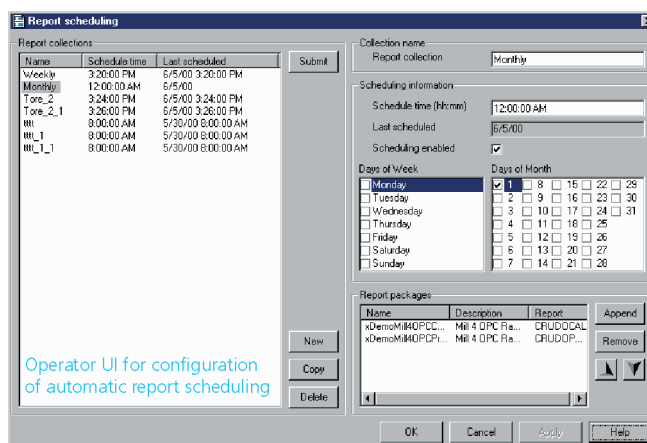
Report scheduling

Report collections

| Name | Schedule time | Last scheduled |
|---|---|---|
| Weekly | 3:20:00 PM | 6/5/00 3:20:00 PM |
| Monthly | 12:00:00 AM | 6/5/00 |
| Tore_2 | 3:24:00 PM | 6/5/00 3:24:00 PM |
| Tore_2_1 | 3:26:00 PM | 6/5/00 3:26:00 PM |
| ttt | 8:00:00 AM | 5/30/00 8:00:00 AM |
| ttt_1 | 8:00:00 AM | 5/30/00 8:00:00 AM |
| ttt_1_1 | 8:00:00 AM | 5/30/00 8:00:00 AM |

Submit

Operator UI for configuration of automatic report scheduling

New

Copy

Delete

Collection name

Report collection Monthly

Scheduling information

Schedule time (hh:mm) 12:00:00 AM

Last scheduled 6/5/00

Scheduling enabled

Days of Week

Monday
Tuesday
Wednesday
Thursday
Friday
Saturday
Sunday

Days of Month

1 8 15 22 29
2 9 16 23 30
3 10 17 24 31
4 11 18 25
5 12 19 26
6 13 20 27
7 14 21 28

Report packages

| Name | Description | Report |
|---|---|---|
| xDemoMill4OPCC... | Mill 4 OPC Ra... | CRUDOCAL |
| xDemoMill4OPCPr... | Mill 4 OPC Ra... | CRUDOP... |

Append

Remove

OK Cancel Apply Help